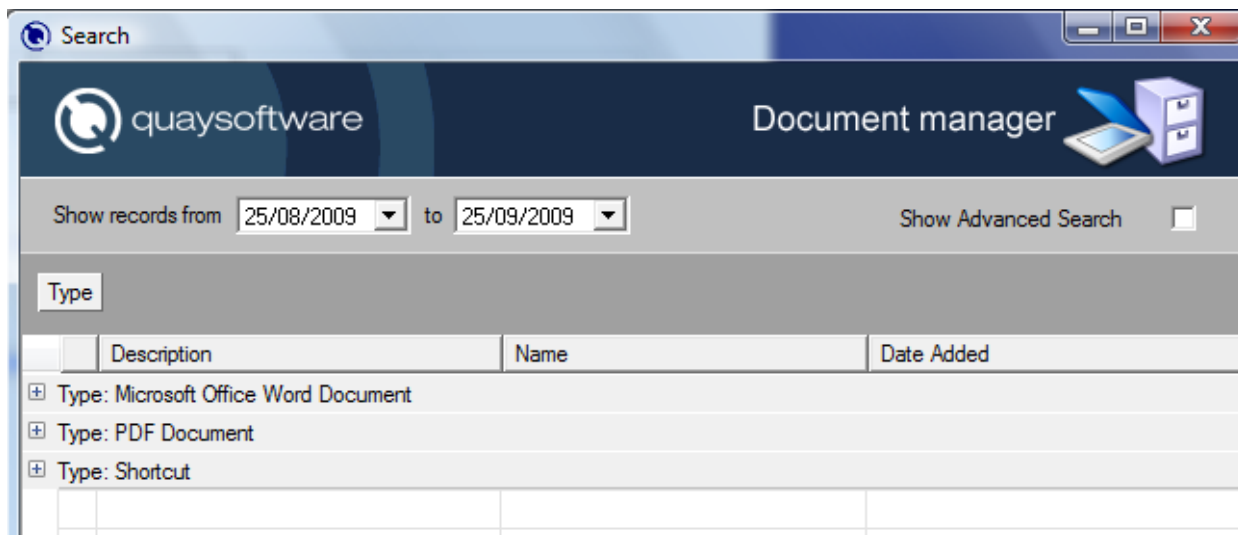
Search

quaysoftware

Document manager

Show records from 25/08/2009 to 25/09/2009

Show Advanced Search

Type

| | Description | Name | Date Added |
|---|---|---|---|
| ⊞ | Type: Microsoft Office Word Document | | |
| ⊞ | Type: PDF Document | | |
| ⊞ | Type: Shortcut | | |